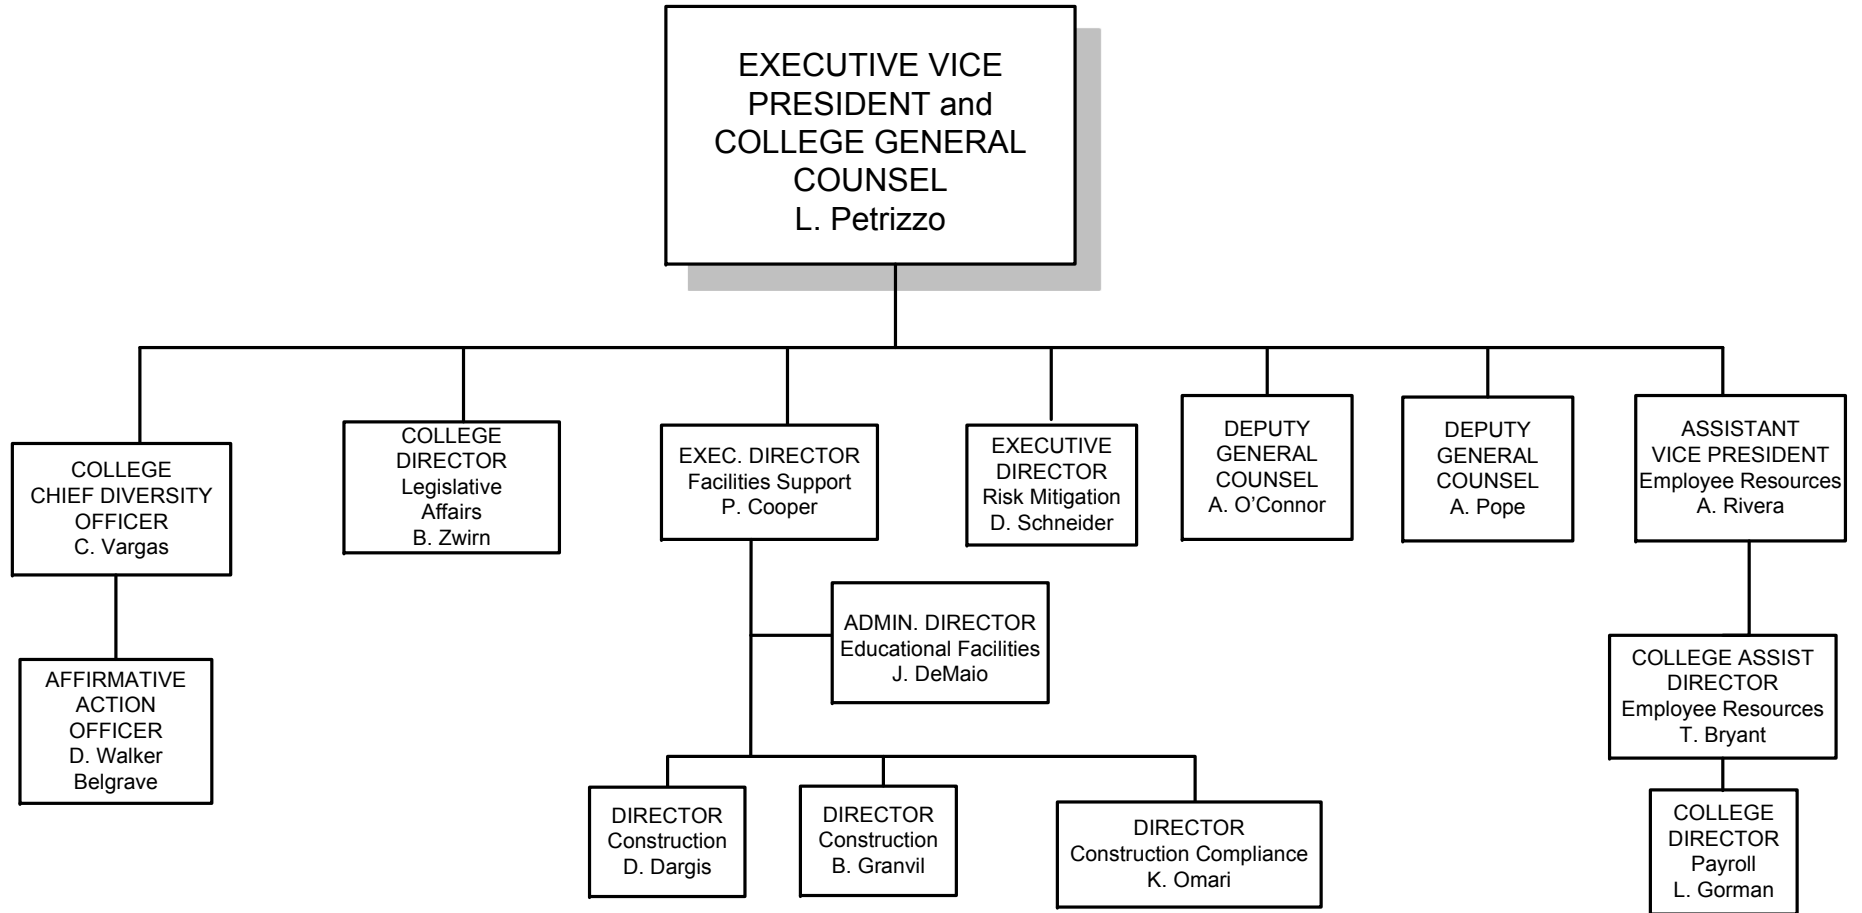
EXECUTIVE VICE PRESIDENT and COLLEGE GENERAL COUNSEL
L. Petrizzo

COLLEGE CHIEF DIVERSITY OFFICER
C. Vargas

AFFIRMATIVE ACTION OFFICER
D. Walker Belgrave

COLLEGE DIRECTOR
Legislative Affairs
B. Zwirn

EXEC. DIRECTOR
Facilities Support
P. Cooper

ADMIN. DIRECTOR
Educational Facilities
J. DeMaio

DIRECTOR
Construction
D. Dargis

DIRECTOR
Construction
B. Granvil

DIRECTOR
Construction Compliance
K. Omari

EXECUTIVE DIRECTOR
Risk Mitigation
D. Schneider

DEPUTY GENERAL COUNSEL
A. O'Connor

DEPUTY GENERAL COUNSEL
A. Pope

ASSISTANT VICE PRESIDENT
Employee Resources
A. Rivera

COLLEGE ASSIST DIRECTOR
Employee Resources
T. Bryant

COLLEGE DIRECTOR
Payroll
L. Gorman